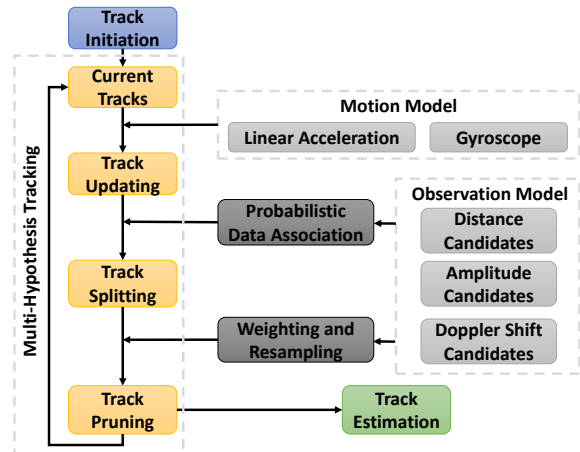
Track Initiation

Multi-Hypothesis Tracking

Current Tracks

Track Updating

Track Splitting

Track Pruning

Motion Model

Linear Acceleration

Gyroscope

Probabilistic Data Association

Observation Model

Distance Candidates

Amplitude Candidates

Weighting and Resampling

Doppler Shift Candidates

Track Estimation